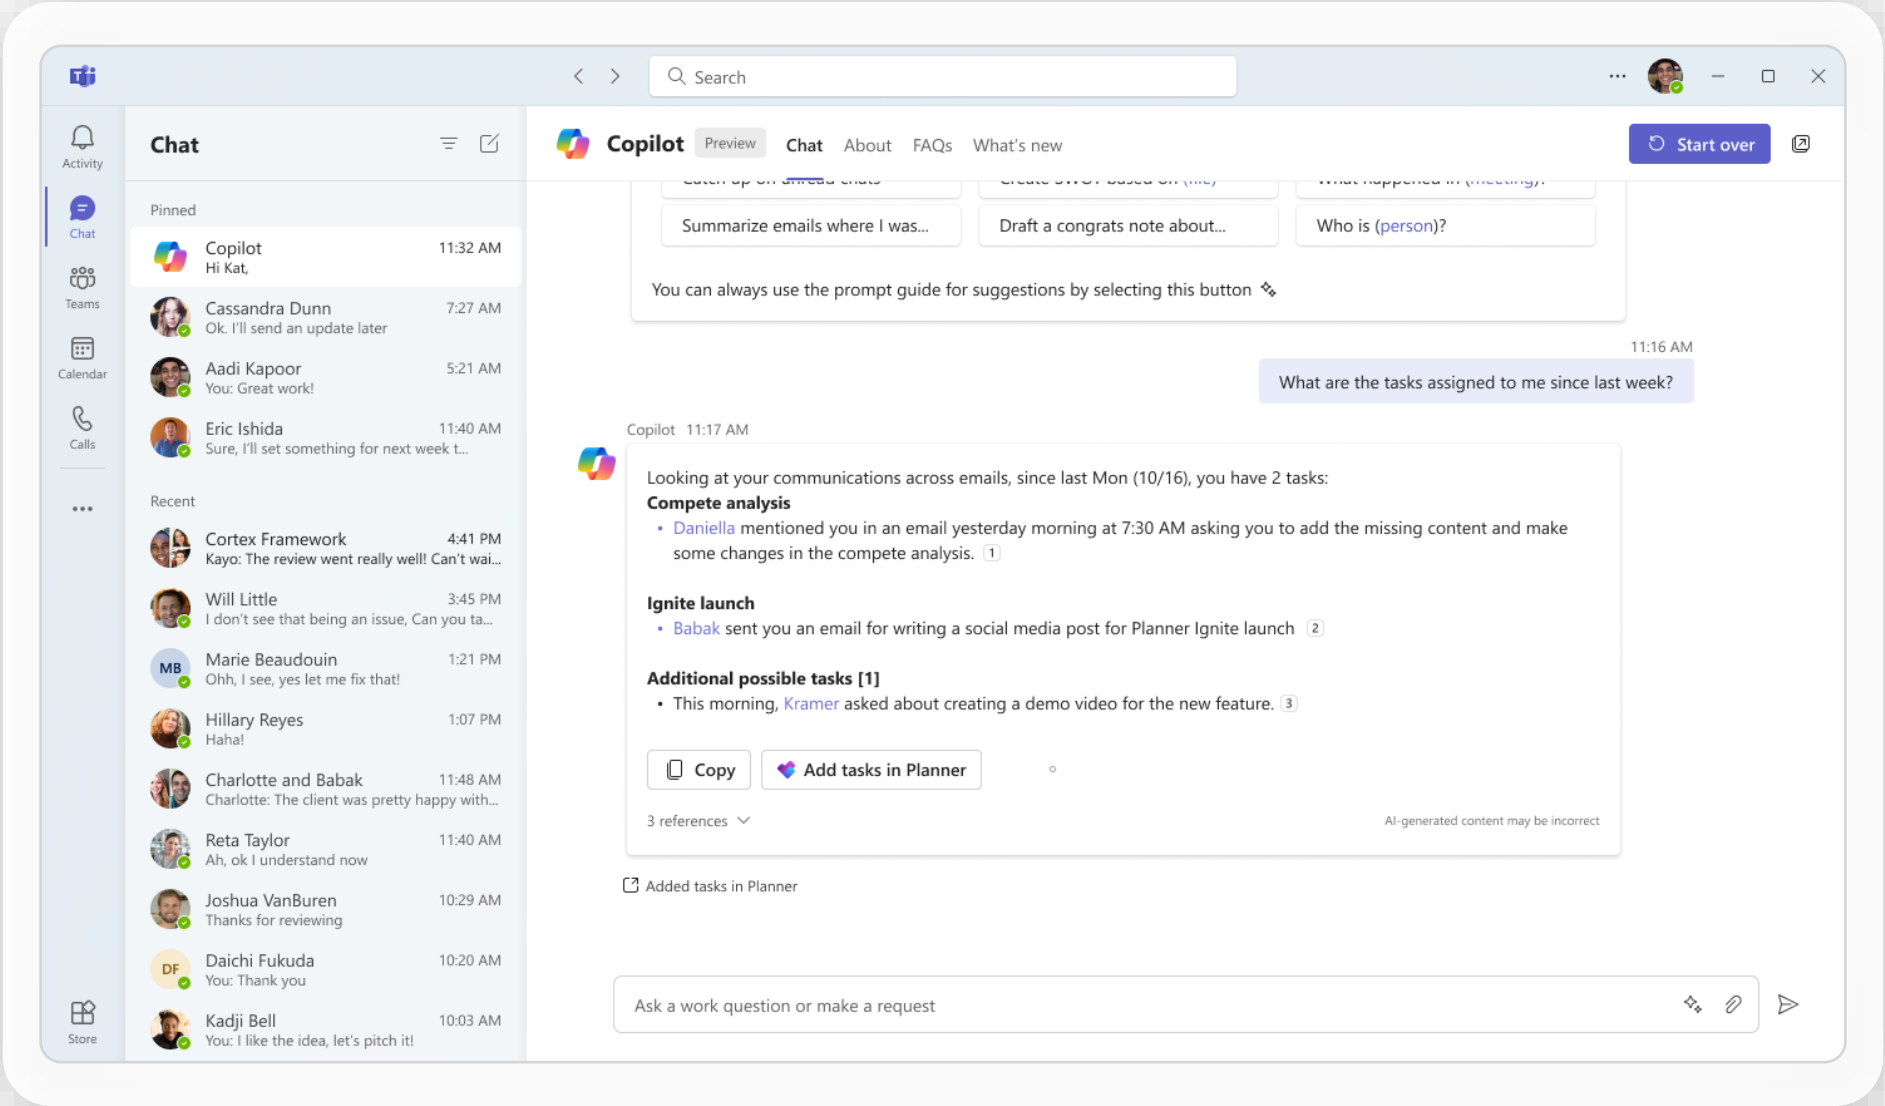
Search

Activity
Chat
Teams
Calendar
Calls
...
Store

Chat

Pinned

Copilot 11:32 AM
Hi Kat,

Cassandra Dunn 7:27 AM
Ok. I'll send an update later

Aadi Kapoor 5:21 AM
You: Great work!

Eric Ishida 11:40 AM
Sure, I'll set something for next week t...

Recent

Cortex Framework 4:41 PM
Kayo: The review went really well! Can't wai...

Will Little 3:45 PM
I don't see that being an issue, Can you ta...

MB Marie Beaudouin 1:21 PM
Ohh, I see, yes let me fix that!

Hillary Reyes 1:07 PM
Haha!

Charlotte and Babak 11:48 AM
Charlotte: The client was pretty happy with...

Reta Taylor 11:40 AM
Ah, ok I understand now

Joshua VanBuren 10:29 AM
Thanks for reviewing

DF Daichi Fukuda 10:20 AM
You: Thank you

Kadji Bell 10:03 AM
You: I like the idea, let's pitch it!

Copilot Preview Chat About FAQs What's new Start over

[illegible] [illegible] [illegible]

Summarize emails where I was... Draft a congrats note about... Who is (person)?

You can always use the prompt guide for suggestions by selecting this button

11:16 AM
What are the tasks assigned to me since last week?

Copilot 11:17 AM

Looking at your communications across emails, since last Mon (10/16), you have 2 tasks:
Compete analysis
• Daniella mentioned you in an email yesterday morning at 7:30 AM asking you to add the missing content and make some changes in the compete analysis. 1

Ignite launch
• Babak sent you an email for writing a social media post for Planner Ignite launch 2

Additional possible tasks [1]
• This morning, Kramer asked about creating a demo video for the new feature. 3

Copy Add tasks in Planner

3 references AI-generated content may be incorrect

Added tasks in Planner

Ask a work question or make a request